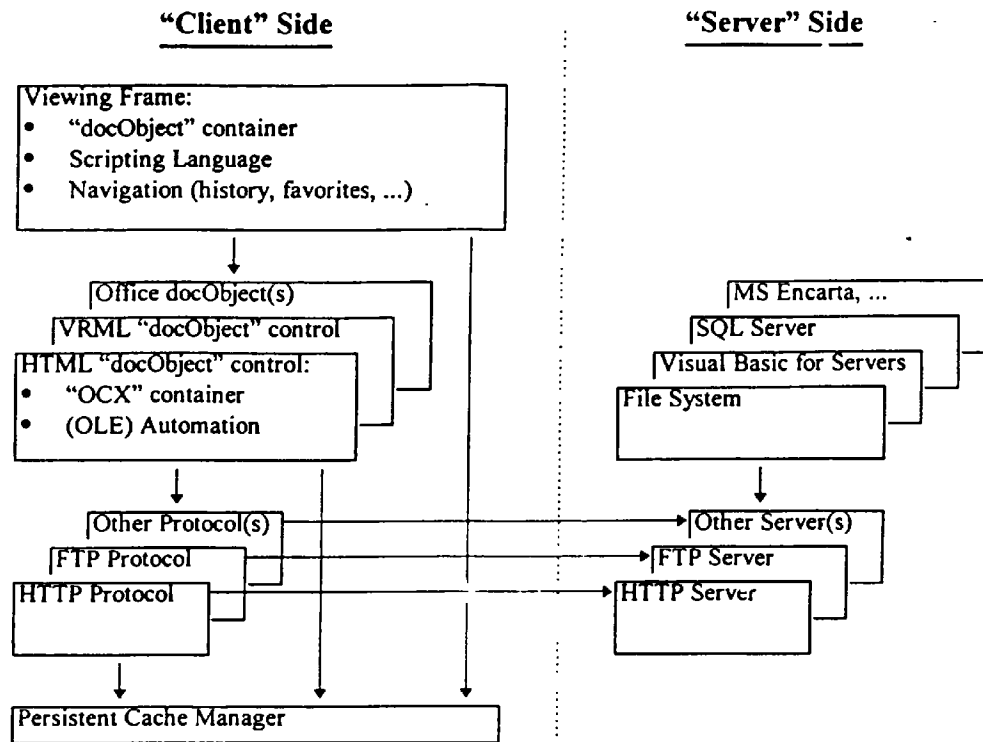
"Client" Side

"Server" Side

Viewing Frame:
• "docObject" container
• Scripting Language
• Navigation (history, favorites, ...)

Office docObject(s)
VRML "docObject" control
HTML "docObject" control:
• "OCX" container
• (OLE) Automation

MS Encarta, ...
SQL Server
Visual Basic for Servers
File System

Other Protocol(s)
FTP Protocol
HTTP Protocol

Other Server(s)
FTP Server
HTTP Server

Persistent Cache Manager